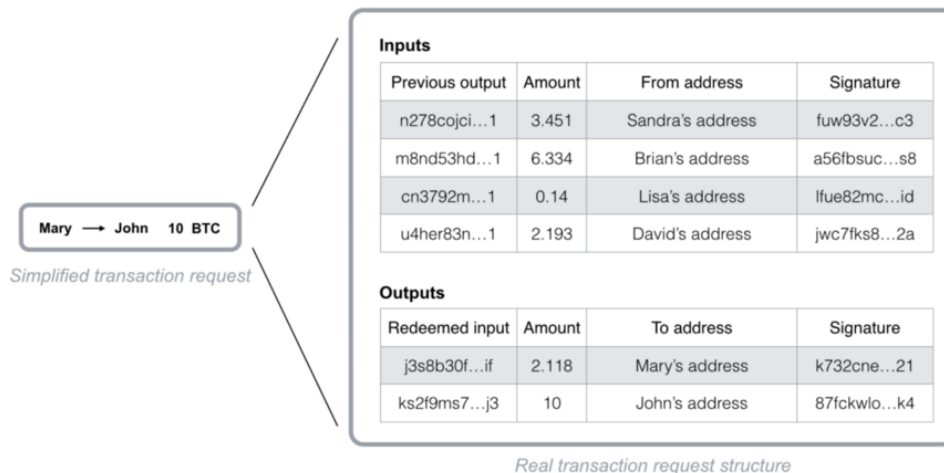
Mary → John 10 BTC

Simplified transaction request

Inputs

| Previous output | Amount | From address | Signature |
|---|---|---|---|
| n278cojci…1 | 3.451 | Sandra's address | fuw93v2…c3 |
| m8nd53hd…1 | 6.334 | Brian's address | a56fbsuc…s8 |
| cn3792m…1 | 0.14 | Lisa's address | lfue82mc…id |
| u4her83n…1 | 2.193 | David's address | jwc7fks8…2a |

Outputs

| Redeemed input | Amount | To address | Signature |
|---|---|---|---|
| j3s8b30f…if | 2.118 | Mary's address | k732cne…21 |
| ks2f9ms7…j3 | 10 | John's address | 87fckwlo…k4 |

Real transaction request structure